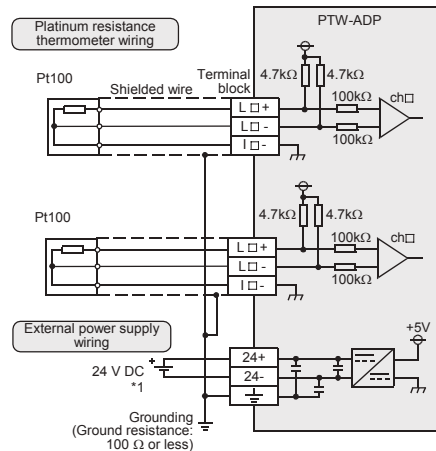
Platinum resistance thermometer wiring

PTW-ADP

Pt100

Shielded wire

Terminal block

4.7kΩ

4.7kΩ

L□+

L□-

I□-

100kΩ

100kΩ

ch□

Pt100

4.7kΩ

4.7kΩ

L□+

L□-

I□-

100kΩ

100kΩ

ch□

External power supply wiring

+5V

24 V DC *1

+

24+

24-

Grounding (Ground resistance: 100 Ω or less)